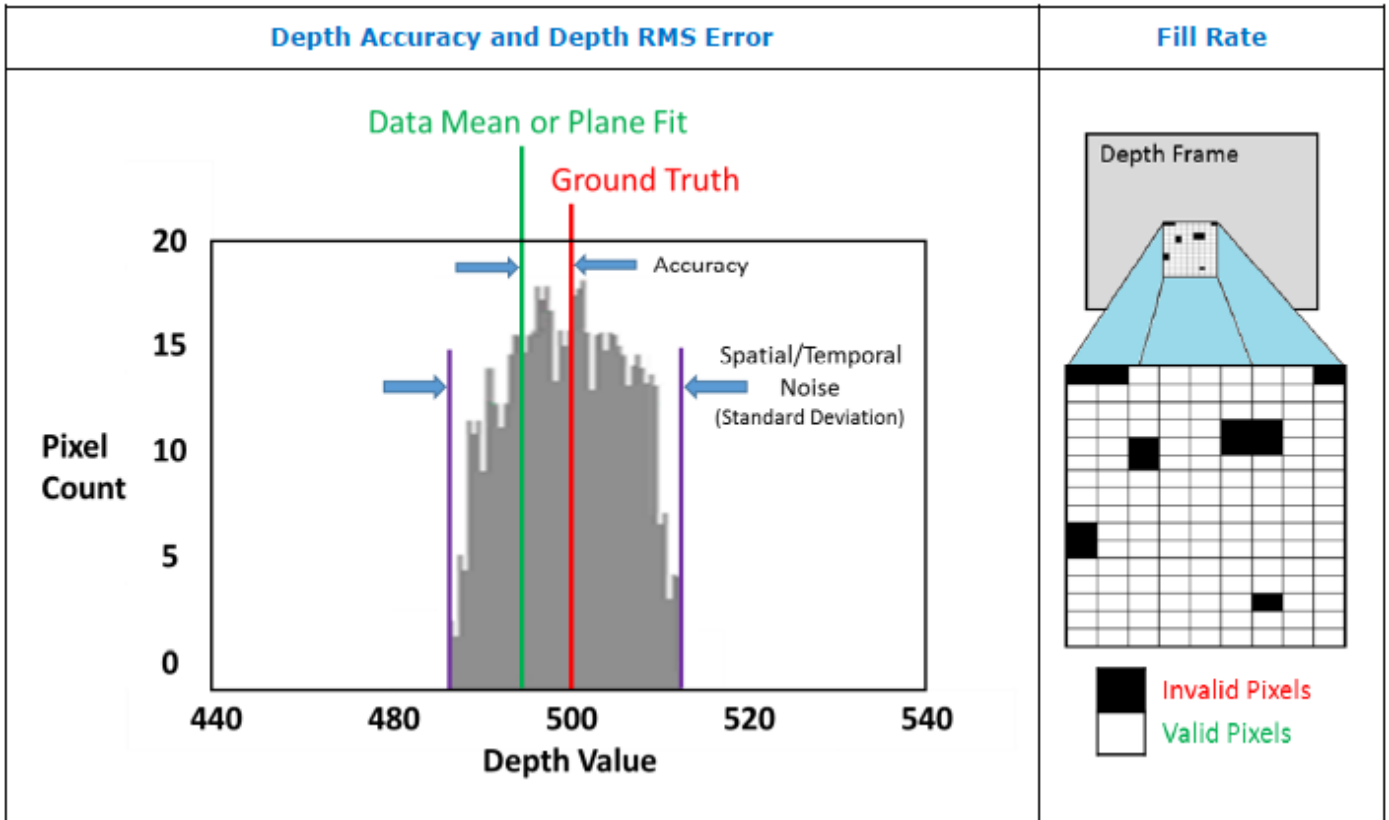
| Depth Accuracy and Depth RMS Error | Fill Rate |
|---|---|
| Data Mean or Plane Fit<br>Ground Truth<br>20<br>Accuracy<br>15<br>Spatial/Temporal Noise (Standard Deviation)<br>Pixel Count<br>10<br>5<br>0<br>440 480 500 520 540<br>Depth Value | Depth Frame<br>Invalid Pixels<br>Valid Pixels |